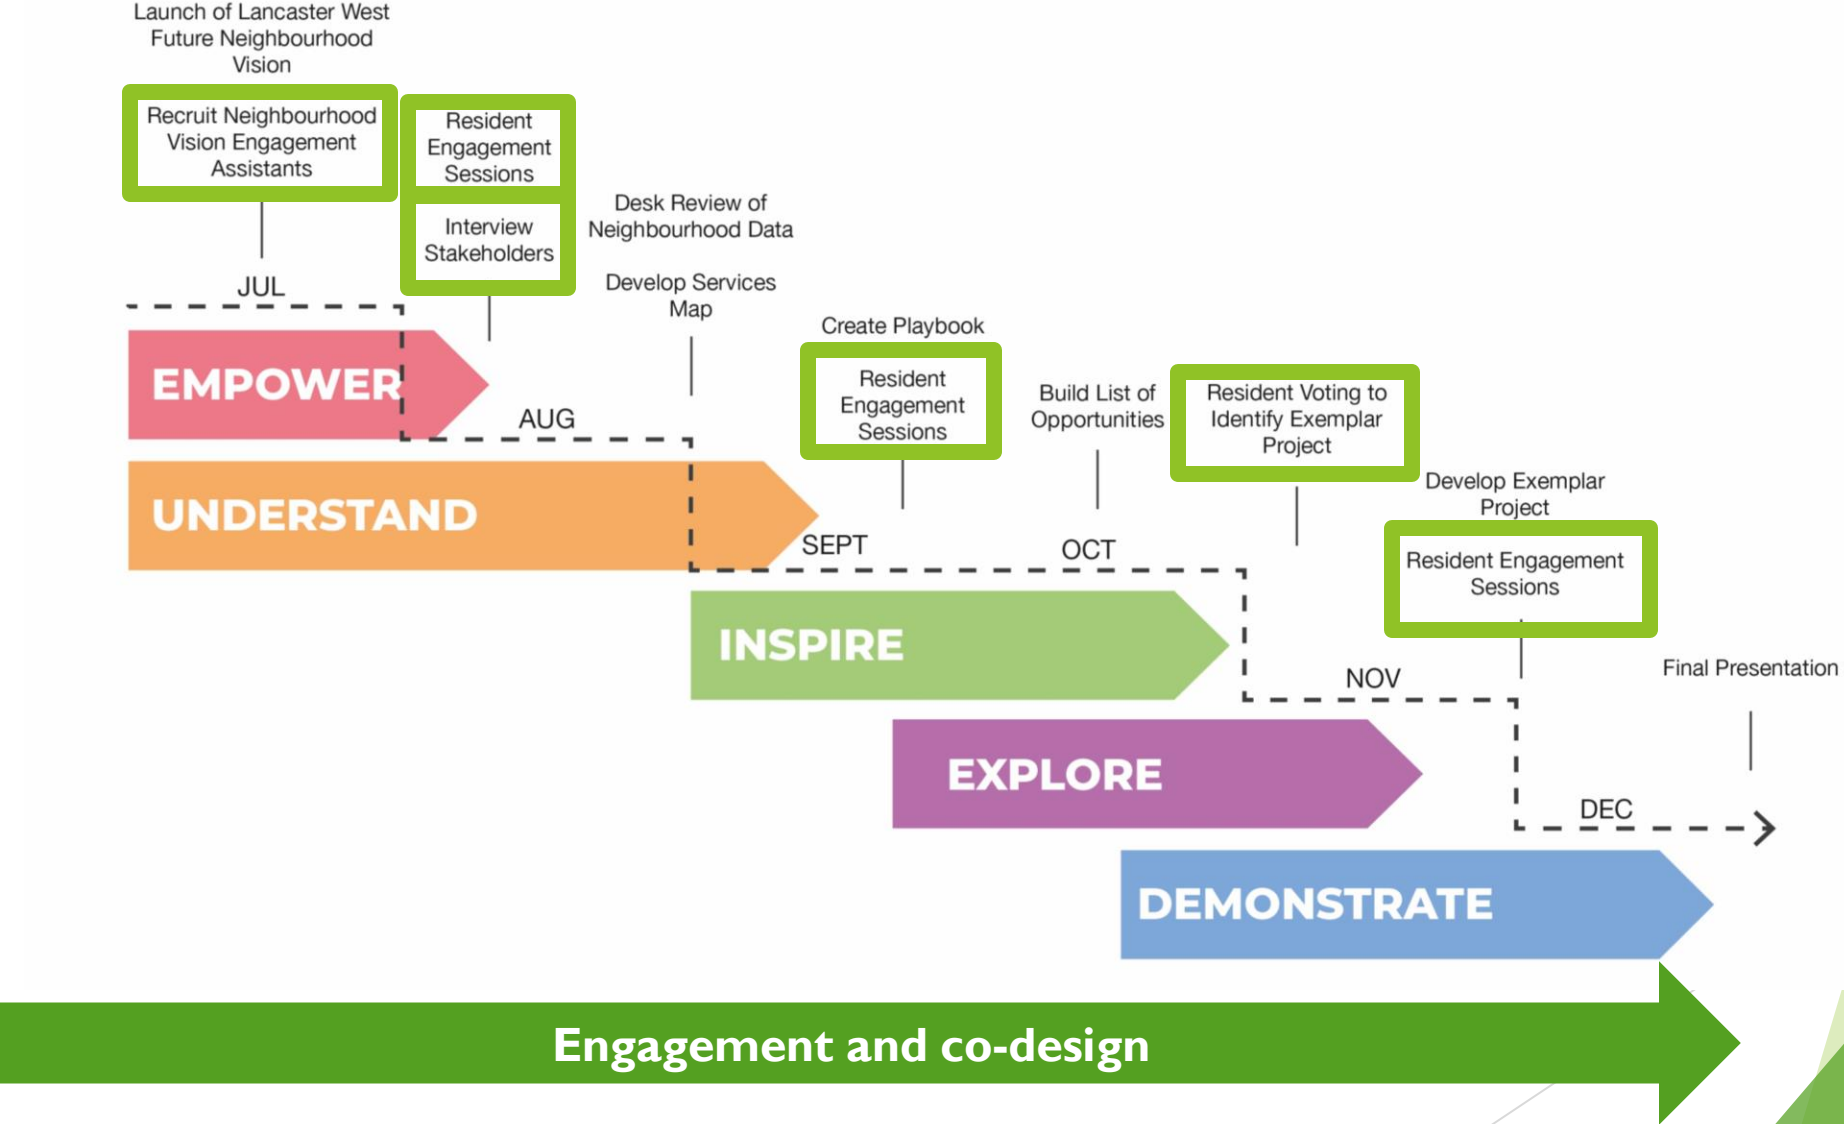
Launch of Lancaster West Future Neighbourhood Vision

Recruit Neighbourhood Vision Engagement Assistants

Resident Engagement Sessions

Interview Stakeholders

Desk Review of Neighbourhood Data

Develop Services Map

JUL

EMPOWER

AUG

Create Playbook

Resident Engagement Sessions

Build List of Opportunities

Resident Voting to Identify Exemplar Project

Develop Exemplar Project

UNDERSTAND

SEPT

OCT

Resident Engagement Sessions

INSPIRE

NOV

Final Presentation

EXPLORE

DEC

DEMONSTRATE

Engagement and co-design